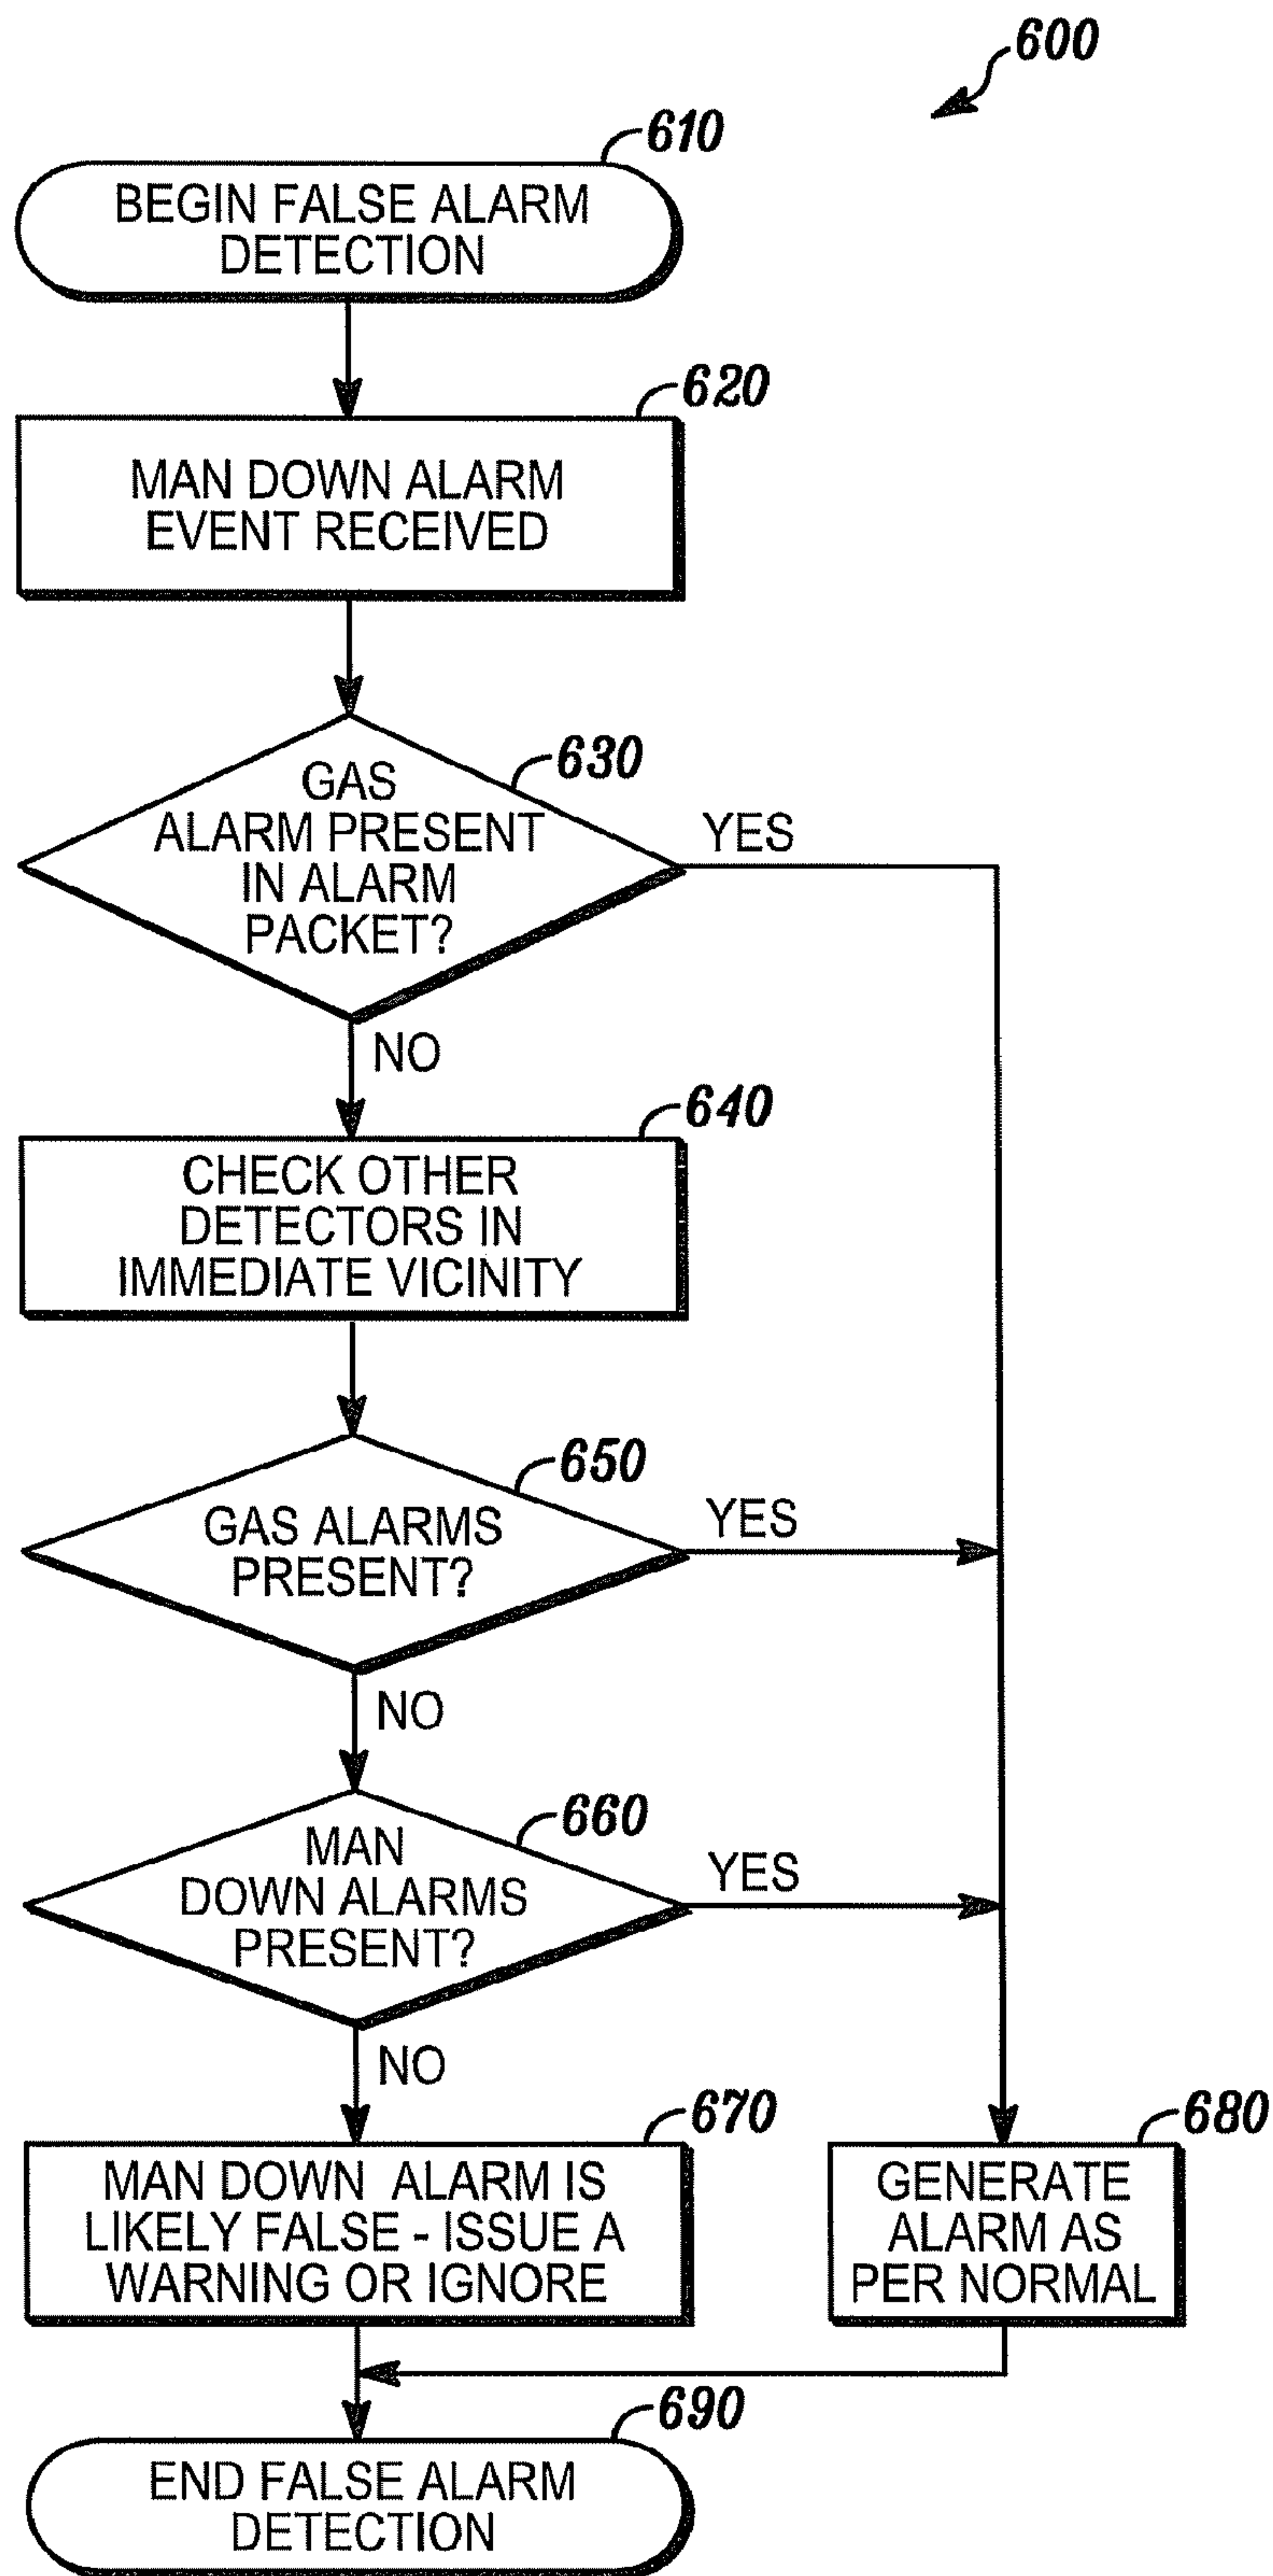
600

610

BEGIN FALSE ALARM DETECTION

620

MAN DOWN ALARM EVENT RECEIVED

630

GAS ALARM PRESENT IN ALARM PACKET?

YES

NO

640

CHECK OTHER DETECTORS IN IMMEDIATE VICINITY

650

GAS ALARMS PRESENT?

YES

NO

660

MAN DOWN ALARMS PRESENT?

YES

NO

670

MAN DOWN ALARM IS LIKELY FALSE - ISSUE A WARNING OR IGNORE

680

GENERATE ALARM AS PER NORMAL

690

END FALSE ALARM DETECTION